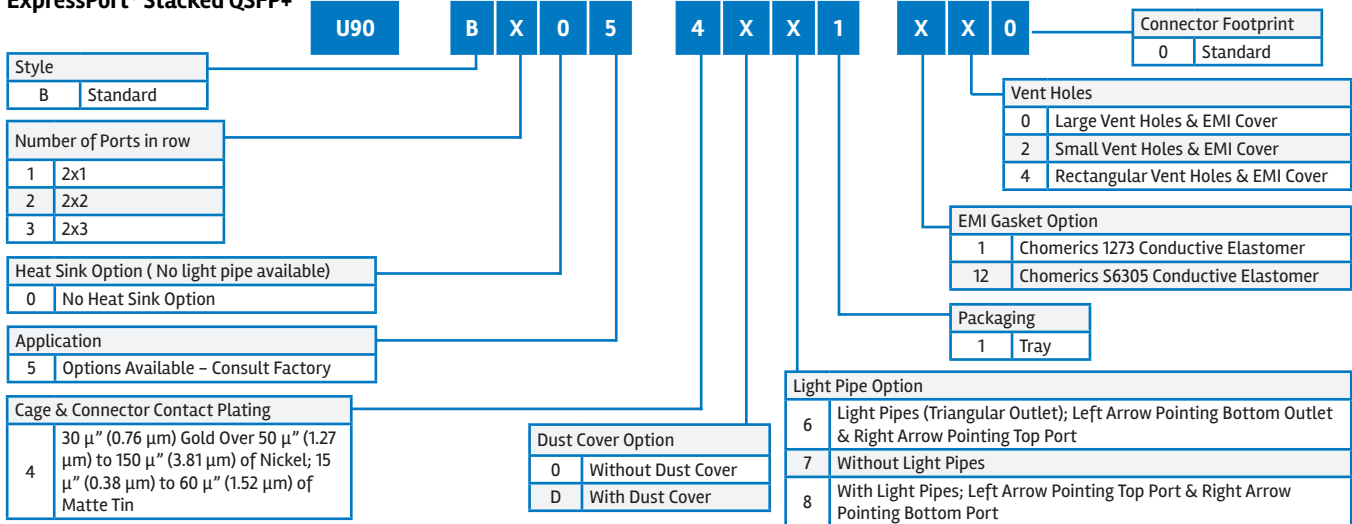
ExpressPort Stacked QSFP+

U90 B X 0 5 4 X X 1 X X 0

| Style | |
|---|---|
| B | Standard |

| Number of Ports in row | |
|---|---|
| 1 | 2x1 |
| 2 | 2x2 |
| 3 | 2x3 |

| Heat Sink Option ( No light pipe available) | |
|---|---|
| 0 | No Heat Sink Option |

| Application | |
|---|---|
| 5 | Options Available – Consult Factory |

| Cage & Connector Contact Plating | |
|---|---|
| 4 | 30 µ” (0.76 µm) Gold Over 50 µ” (1.27 µm) to 150 µ” (3.81 µm) of Nickel; 15 µ” (0.38 µm) to 60 µ” (1.52 µm) of Matte Tin |

| Dust Cover Option | |
|---|---|
| 0 | Without Dust Cover |
| D | With Dust Cover |

| Connector Footprint | |
|---|---|
| 0 | Standard |

| Vent Holes | |
|---|---|
| 0 | Large Vent Holes & EMI Cover |
| 2 | Small Vent Holes & EMI Cover |
| 4 | Rectangular Vent Holes & EMI Cover |

| EMI Gasket Option | |
|---|---|
| 1 | Chomerics 1273 Conductive Elastomer |
| 12 | Chomerics S6305 Conductive Elastomer |

| Packaging | |
|---|---|
| 1 | Tray |

| Light Pipe Option | |
|---|---|
| 6 | Light Pipes (Triangular Outlet); Left Arrow Pointing Bottom Outlet & Right Arrow Pointing Top Port |
| 7 | Without Light Pipes |
| 8 | With Light Pipes; Left Arrow Pointing Top Port & Right Arrow Pointing Bottom Port |